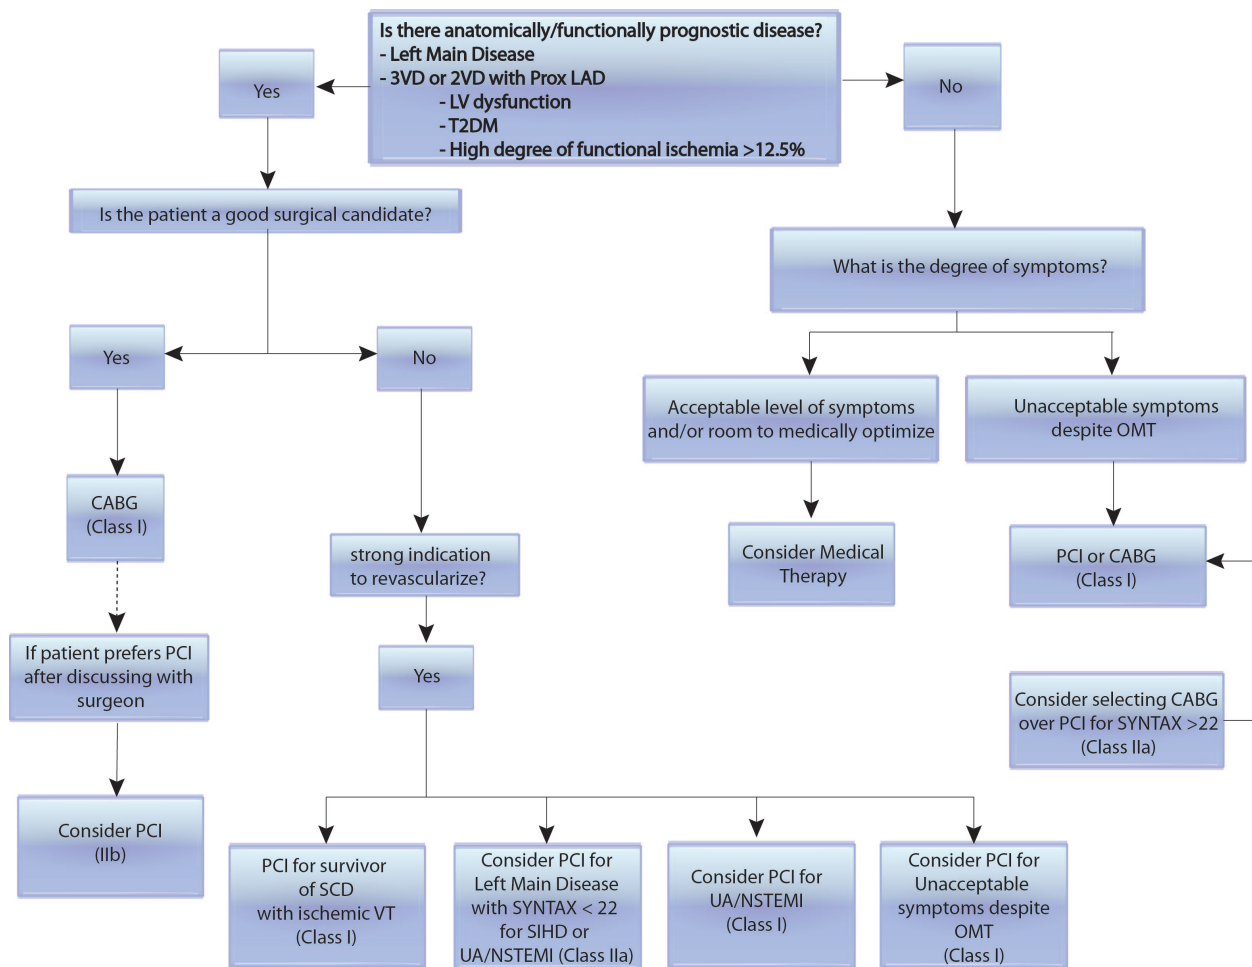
Is there anatomically/functionally prognostic disease?
- Left Main Disease
- 3VD or 2VD with Prox LAD
- LV dysfunction
- T2DM
- High degree of functional ischemia >12.5%

Yes

No

Is the patient a good surgical candidate?

What is the degree of symptoms?

Yes

No

Acceptable level of symptoms and/or room to medically optimize

Unacceptable symptoms despite OMT

CABG (Class I)

strong indication to revascularize?

Consider Medical Therapy

PCI or CABG (Class I)

If patient prefers PCI after discussing with surgeon

Yes

Consider selecting CABG over PCI for SYNTAX >22 (Class IIa)

Consider PCI (IIb)

PCI for survivor of SCD with ischemic VT (Class I)

Consider PCI for Left Main Disease with SYNTAX < 22 for SIHD or UA/NSTEMI (Class IIa)

Consider PCI for UA/NSTEMI (Class I)

Consider PCI for Unacceptable symptoms despite OMT (Class I)